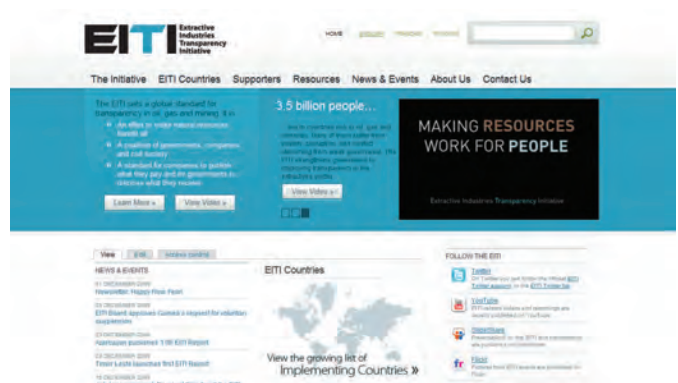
EITI Extractive Industries Transparency Initiative

HOME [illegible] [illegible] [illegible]

The Initiative EITI Countries Supporters Resources News & Events About Us Contact Us

The EITI sets a global standard for transparency in oil, gas and mining. It is:
• An effort to make natural resources benefit all
• A coalition of governments, companies and civil society
• A standard for companies to publish what they pay and for governments to disclose what they receive

Learn More » View Video »

3.5 billion people...

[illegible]

View Video »

MAKING RESOURCES WORK FOR PEOPLE

Extractive Industries Transparency Initiative

View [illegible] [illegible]

NEWS & EVENTS

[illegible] DECEMBER 2009
Newsletter: Happy New Year!

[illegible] DECEMBER 2009
EITI Board approves Gabon's request for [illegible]

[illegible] DECEMBER 2009
Azerbaijan publishes 11th EITI Report

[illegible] DECEMBER 2009
Timor Leste launches first EITI Report

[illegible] DECEMBER 2009

EITI Countries

View the growing list of Implementing Countries »

FOLLOW THE EITI

Twitter
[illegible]

YouTube
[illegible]

SlideShare
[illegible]

Flickr
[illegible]